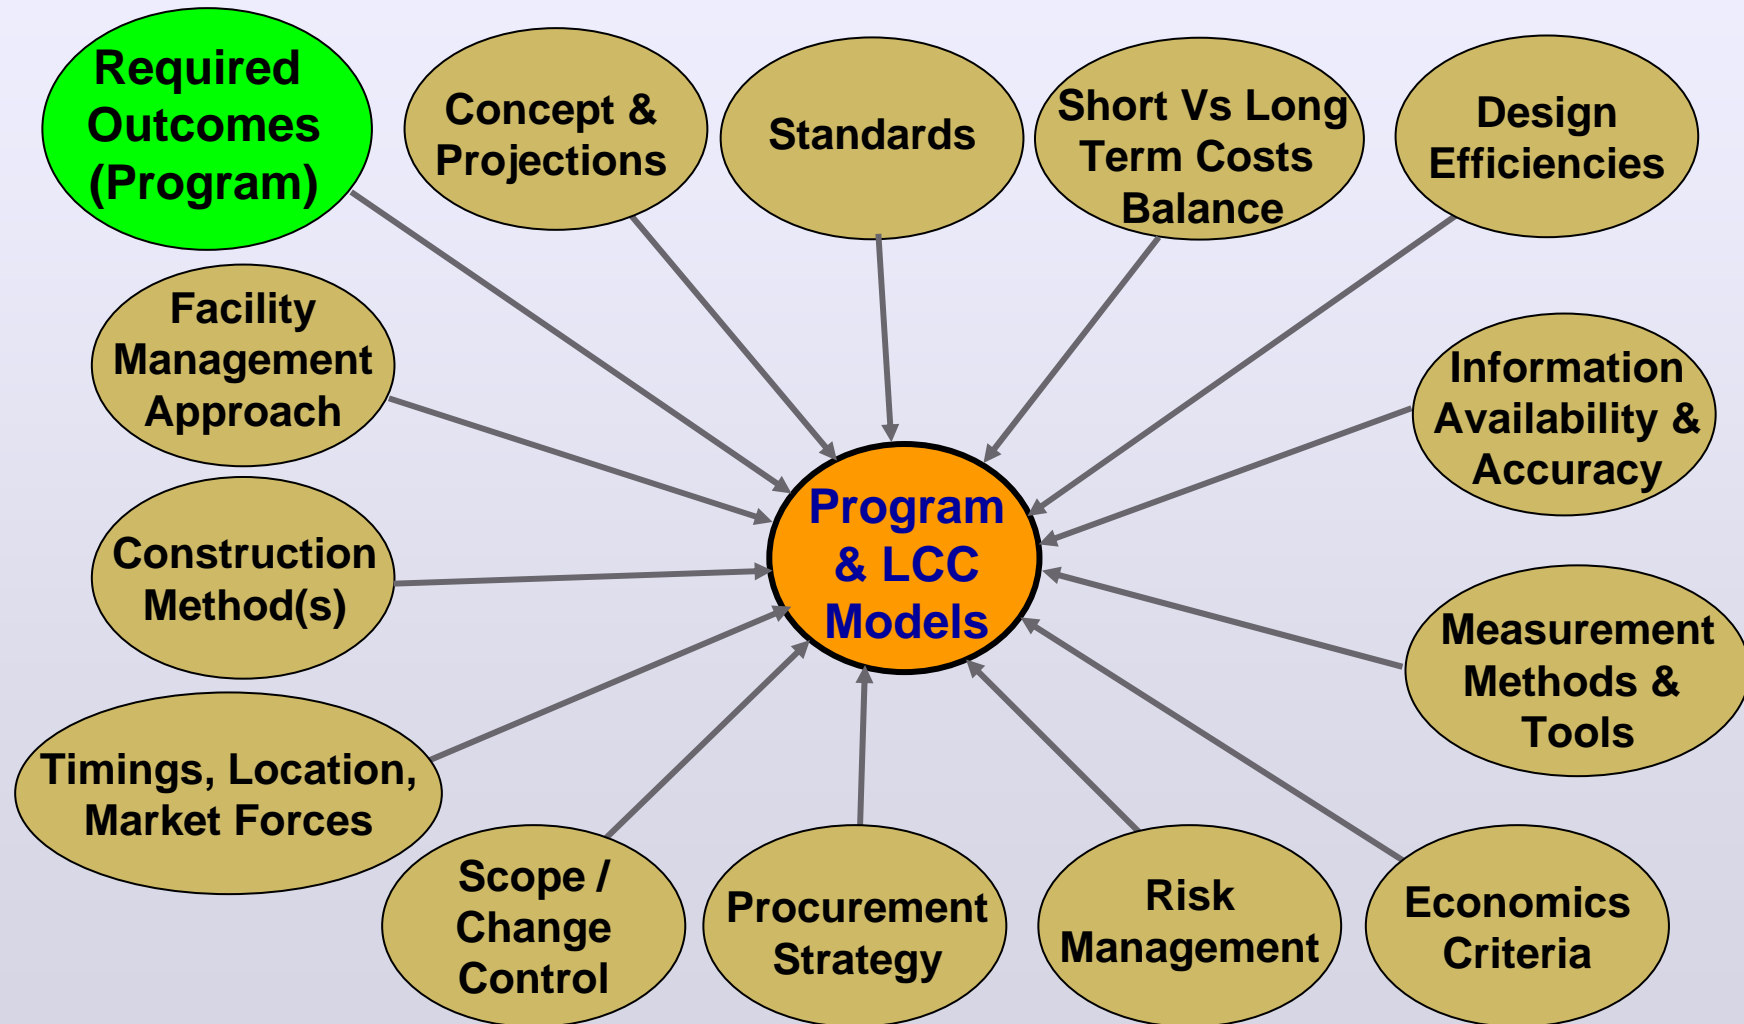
Required Outcomes (Program)

Concept & Projections

Standards

Short Vs Long Term Costs Balance

Design Efficiencies

Facility Management Approach

Information Availability & Accuracy

Program & LCC Models

Construction Method(s)

Measurement Methods & Tools

Timings, Location, Market Forces

Scope / Change Control

Procurement Strategy

Risk Management

Economics Criteria